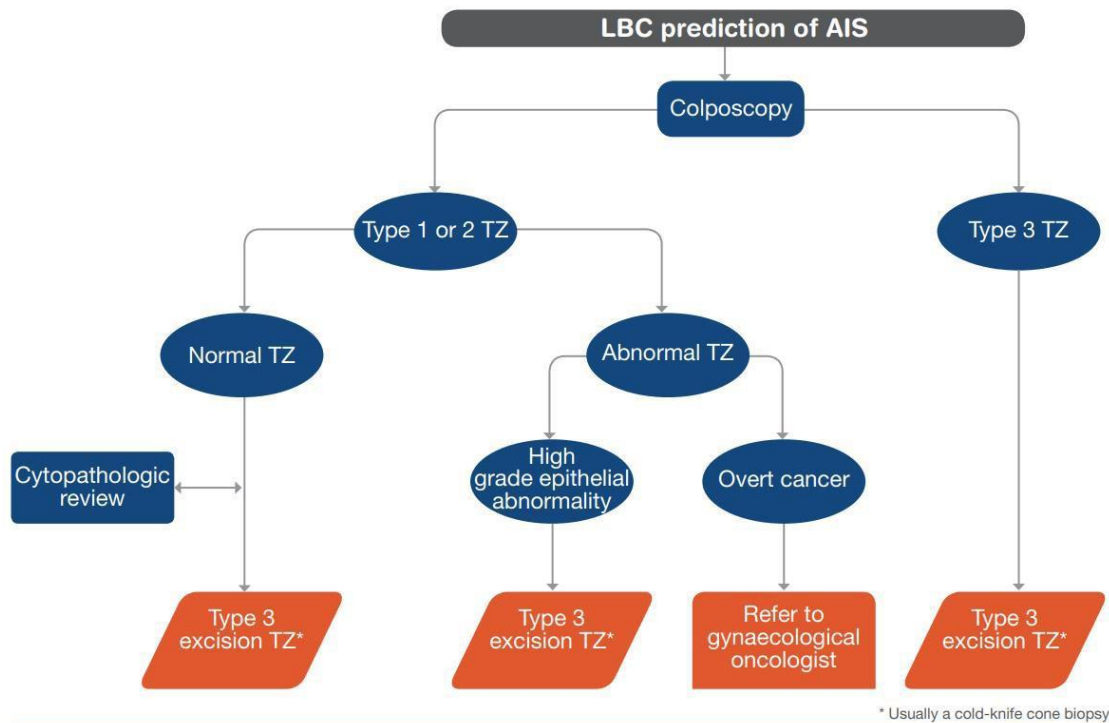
LBC prediction of AIS

Colposcopy

Type 1 or 2 TZ

Type 3 TZ

Normal TZ

Abnormal TZ

Cytopathologic review

High grade epithelial abnormality

Overt cancer

Type 3 excision TZ*

Type 3 excision TZ*

Refer to gynaecological oncologist

Type 3 excision TZ*

* Usually a cold-knife cone biopsy